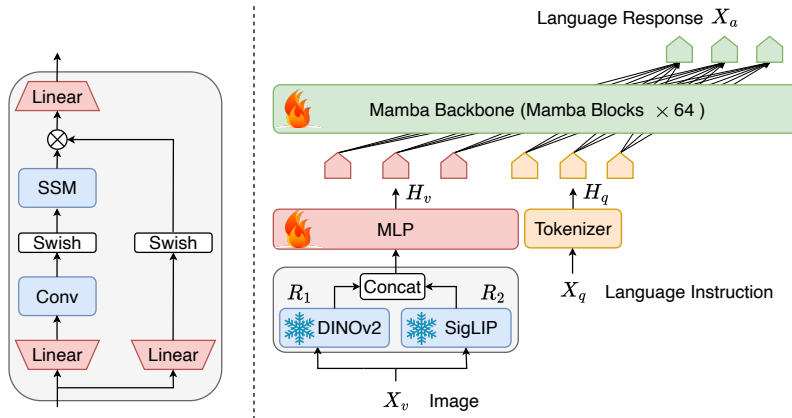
Linear

$\otimes$

SSM

Swish

Swish

Conv

Linear

Linear

Language Response $X_a$

Mamba Backbone (Mamba Blocks $\times 64$ )

$H_v$

$H_q$

MLP

Tokenizer

$R_1$

Concat

$R_2$

DINOv2

SigLIP

$X_q$ Language Instruction

$X_v$ Image